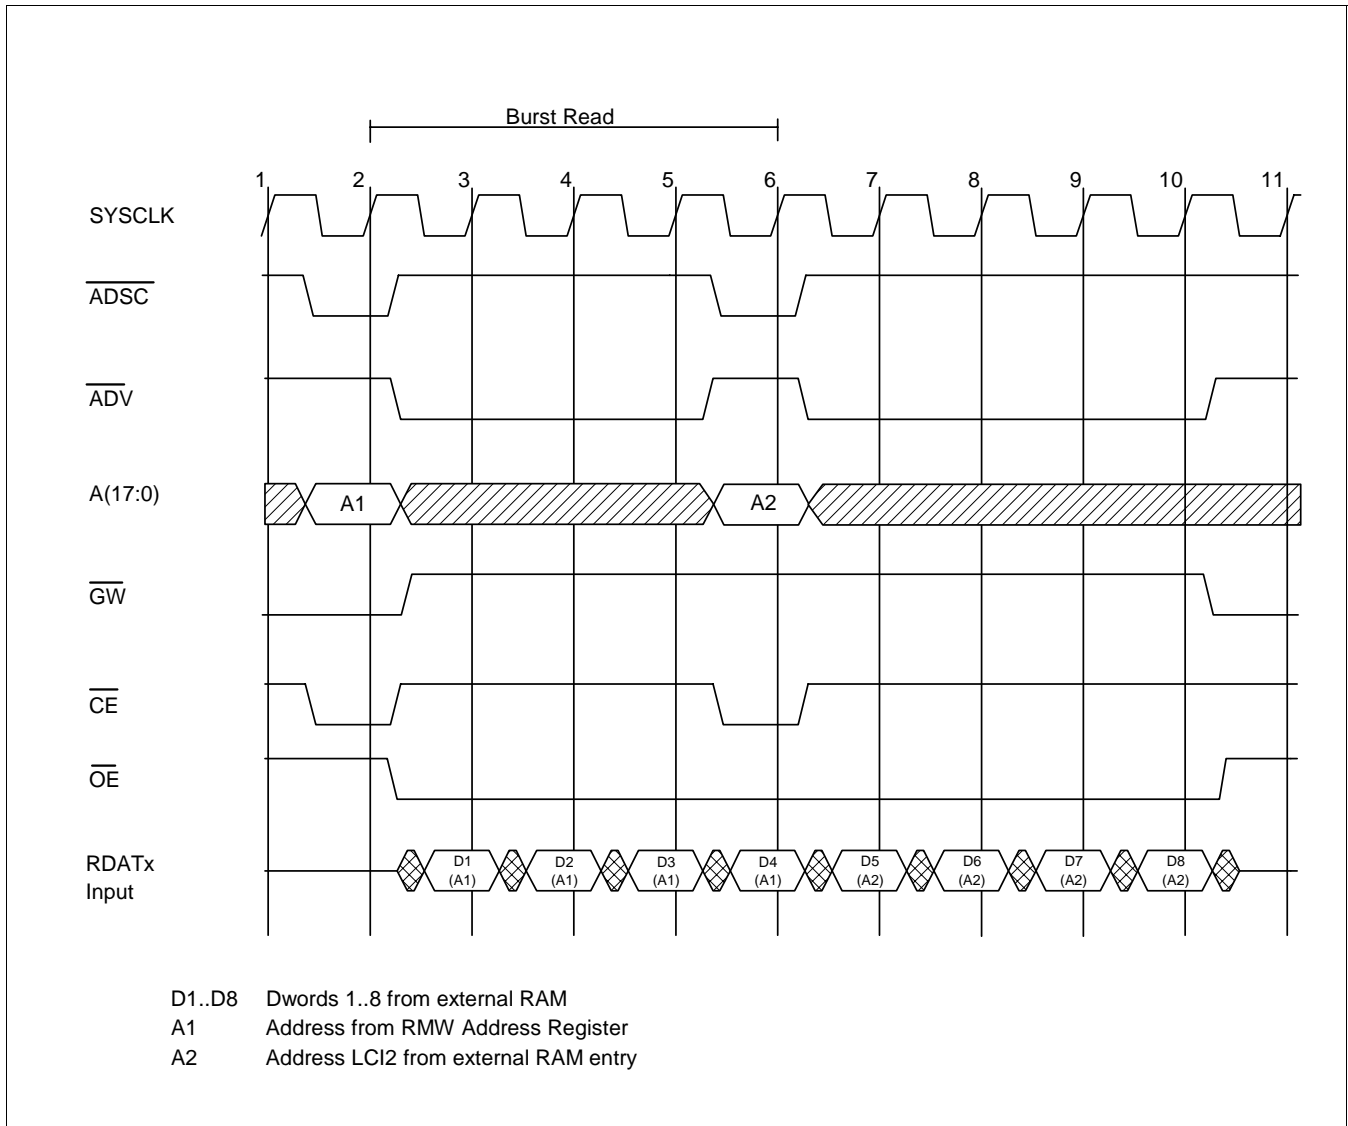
Burst Read

1 2 3 4 5 6 7 8 9 10 11

SYSCLK

$\overline{ADSC}$

$\overline{ADV}$

A(17:0)

A1

A2

$\overline{GW}$

$\overline{CE}$

$\overline{OE}$

RDATx Input

D1 (A1)

D2 (A1)

D3 (A1)

D4 (A1)

D5 (A2)

D6 (A2)

D7 (A2)

D8 (A2)

D1..D8 Dwords 1..8 from external RAM
A1 Address from RMW Address Register
A2 Address LCI2 from external RAM entry